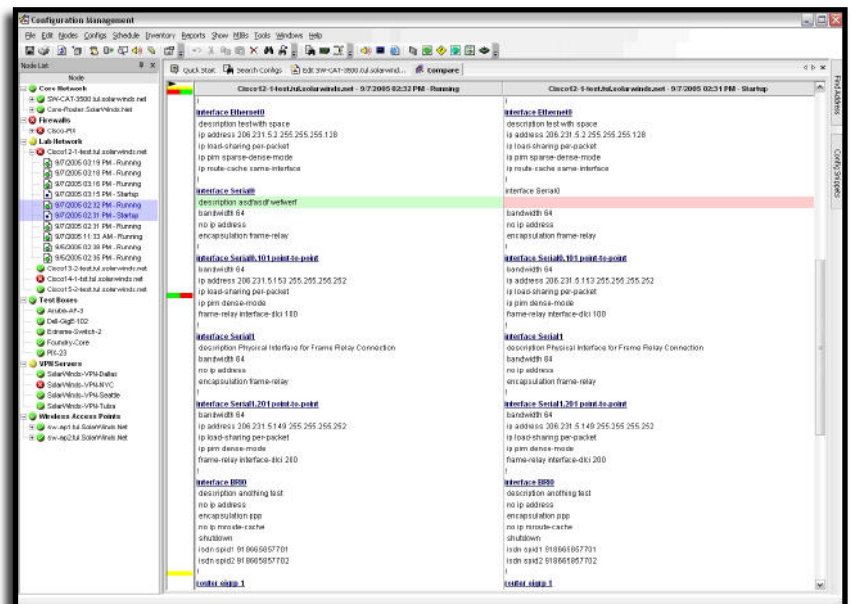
Configuration Management
File Edit Nodes Configs Schedule Inventory Reports Show MIBs Tools Windows Help
Node List
Node
Core Network
SW-CAT-3500.tul.solarwinds.net
Core-Router.SolarWinds.Net
Firewalls
Cisco-PIX
Lab Network
Cisco12-1-test.tul.solarwinds.net
9/7/2005 03:19 PM - Running
9/7/2005 03:18 PM - Running
9/7/2005 03:16 PM - Running
9/7/2005 03:15 PM - Startup
9/7/2005 02:32 PM - Running
9/7/2005 02:31 PM - Startup
9/7/2005 02:31 PM - Running
9/7/2005 11:33 AM - Running
9/6/2005 02:39 PM - Running
9/6/2005 02:35 PM - Running
Cisco13-2-test.tul.solarwinds.net
Cisco14-1-tst.tul.solarwinds.net
Cisco15-2-test.tul.solarwinds.net
Test Boxes
Aruba-AP-3
Dell-GigE-102
Extreme-Switch-2
Foundry-Core
PIX-23
VPN Servers
SolarWinds-VPN-Dallas
SolarWinds-VPN-NYC
SolarWinds-VPN-Seattle
SolarWinds-VPN-Tulsa
Wireless Access Points
sw-ap1.tul.SolarWinds.Net
sw-ap2.tul.SolarWinds.Net

Quick Start | Search Configs | Edit SW-CAT-3500.tul.solarwind... | Compare

Find Address
Config Snippets

| Cisco12-1-test.tul.solarwinds.net - 9/7/2005 02:32 PM - Running | Cisco12-1-test.tul.solarwinds.net - 9/7/2005 02:31 PM - Startup |
|---|---|
| ! | ! |
| interface Ethernet0 | interface Ethernet0 |
| description test with space | description test with space |
| ip address 206.231.5.2 255.255.255.128 | ip address 206.231.5.2 255.255.255.128 |
| ip load-sharing per-packet | ip load-sharing per-packet |
| ip pim sparse-dense-mode | ip pim sparse-dense-mode |
| ip route-cache same-interface | ip route-cache same-interface |
| ! | ! |
| interface Serial0 | interface Serial0 |
| description asdfasdf wefwerf | |
| bandwidth 64 | bandwidth 64 |
| no ip address | no ip address |
| encapsulation frame-relay | encapsulation frame-relay |
| ! | ! |
| interface Serial0.101 point-to-point | interface Serial0.101 point-to-point |
| bandwidth 64 | bandwidth 64 |
| ip address 206.231.5.153 255.255.255.252 | ip address 206.231.5.113 255.255.255.252 |
| ip load-sharing per-packet | ip load-sharing per-packet |
| ip pim dense-mode | ip pim dense-mode |
| frame-relay interface-dlci 100 | frame-relay interface-dlci 100 |
| ! | ! |
| interface Serial1 | interface Serial1 |
| description Physical Interface for Frame Relay Connection | description Physical Interface for Frame Relay Connection |
| bandwidth 64 | bandwidth 64 |
| no ip address | no ip address |
| encapsulation frame-relay | encapsulation frame-relay |
| ! | ! |
| interface Serial1.201 point-to-point | interface Serial1.201 point-to-point |
| bandwidth 64 | bandwidth 64 |
| ip address 206.231.5.149 255.255.255.252 | ip address 206.231.5.149 255.255.255.252 |
| ip load-sharing per-packet | ip load-sharing per-packet |
| ip pim dense-mode | ip pim dense-mode |
| frame-relay interface-dlci 200 | frame-relay interface-dlci 200 |
| ! | ! |
| interface BRI0 | interface BRI0 |
| description anothing test | description anothing test |
| no ip address | no ip address |
| encapsulation ppp | encapsulation ppp |
| no ip mroute-cache | no ip mroute-cache |
| shutdown | shutdown |
| isdn spid1 918665857701 | isdn spid1 918665857701 |
| isdn spid2 918665857702 | isdn spid2 918665857702 |
| ! | ! |
| router eigrp 1 | router eigrp 1 |